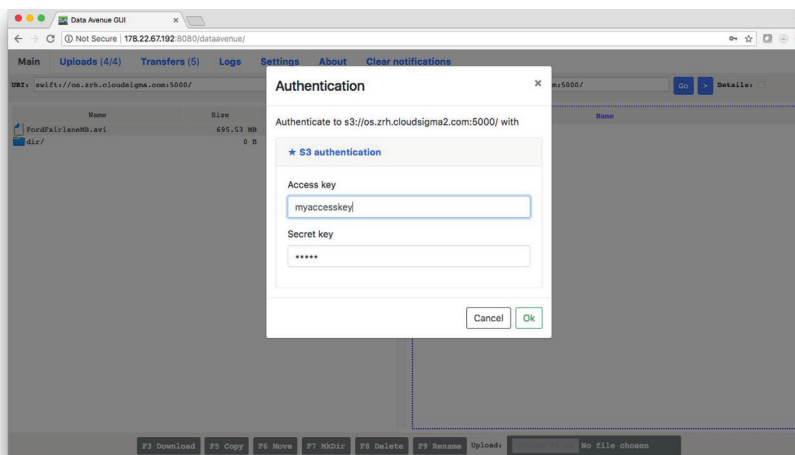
Data Avenue GUI

Not Secure | 178.22.67.192:8080/dataavenue/

Main Uploads (4/4) Transfers (5) Logs Settings About Clear notifications

URI: swift://os.zrh.cloudsigma.com:5000/

:5000/ Go > Details:

| Name | Size |
|---|---|
| FordFairlaneHB.avi | 695.53 MB |
| dir/ | 0 B |

Name

Authentication ×

Authenticate to s3://os.zrh.cloudsigma2.com:5000/ with

★ S3 authentication

Access key

myaccesskey

Secret key

*****

Cancel Ok

F3 Download F5 Copy F6 Move F7 MkDir F8 Delete F9 Rename Upload: No file chosen